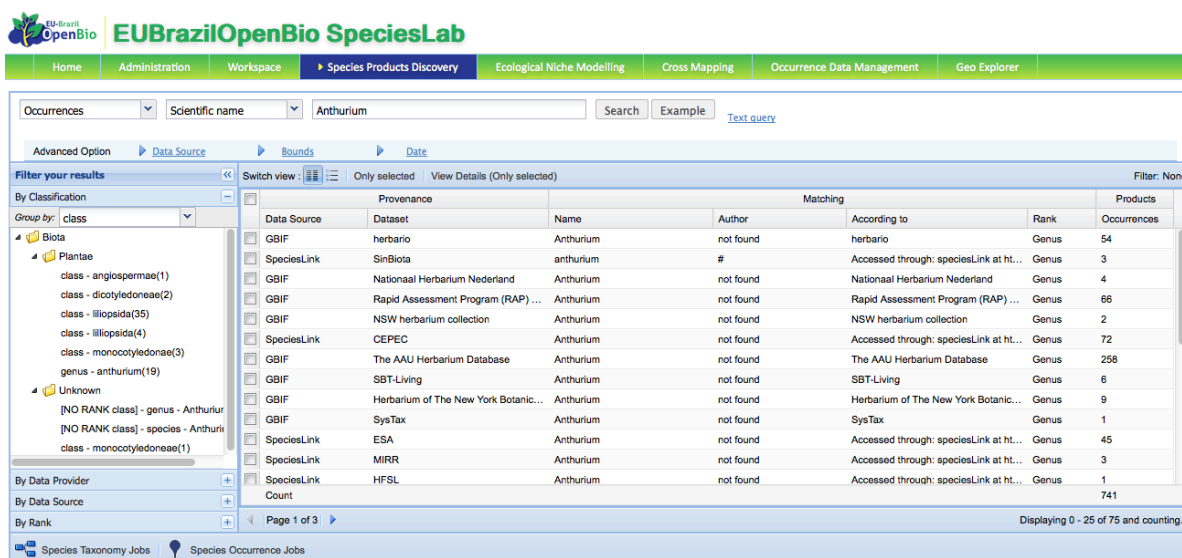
EU-Brazil OpenBio EUBrazilOpenBio SpeciesLab

Home Administration Workspace Species Products Discovery Ecological Niche Modelling Cross Mapping Occurrence Data Management Geo Explorer

Occurrences Scientific name Anthurium Search Example Text query

Advanced Option Data Source Bounds Date

Filter your results
By Classification
Group by: class
Biota
Plantae
class - angiospermae(1)
class - dicotyledoneae(2)
class - liliopsida(35)
class - lilliopsida(4)
class - monocotyledonae(3)
genus - anthurium(19)
Unknown
[NO RANK class] - genus - Anthuriu
[NO RANK class] - species - Anthuri
class - monocotyledoneae(1)
By Data Provider
By Data Source
By Rank

Switch view : Only selected View Details (Only selected) Filter: Non

| Provenance | | Matching | | | | Products |
|---|---|---|---|---|---|---|
| Data Source | Dataset | Name | Author | According to | Rank | Occurrences |
| GBIF | herbario | Anthurium | not found | herbario | Genus | 54 |
| SpeciesLink | SinBiota | anthurium | # | Accessed through: speciesLink at ht... | Genus | 3 |
| GBIF | Nationaal Herbarium Nederland | Anthurium | not found | Nationaal Herbarium Nederland | Genus | 4 |
| GBIF | Rapid Assessment Program (RAP) ... | Anthurium | not found | Rapid Assessment Program (RAP) ... | Genus | 66 |
| GBIF | NSW herbarium collection | Anthurium | not found | NSW herbarium collection | Genus | 2 |
| SpeciesLink | CEPEC | Anthurium | not found | Accessed through: speciesLink at ht... | Genus | 72 |
| GBIF | The AAU Herbarium Database | Anthurium | not found | The AAU Herbarium Database | Genus | 258 |
| GBIF | SBT-Living | Anthurium | not found | SBT-Living | Genus | 6 |
| GBIF | Herbarium of The New York Botanic... | Anthurium | not found | Herbarium of The New York Botanic... | Genus | 9 |
| GBIF | SysTax | Anthurium | not found | SysTax | Genus | 1 |
| SpeciesLink | ESA | Anthurium | not found | Accessed through: speciesLink at ht... | Genus | 45 |
| SpeciesLink | MIRR | Anthurium | not found | Accessed through: speciesLink at ht... | Genus | 3 |
| SpeciesLink | HFSL | Anthurium | not found | Accessed through: speciesLink at ht... | Genus | 1 |
| Count | | | | | | 741 |

Page 1 of 3 Displaying 0 - 25 of 75 and counting.

Species Taxonomy Jobs Species Occurrence Jobs